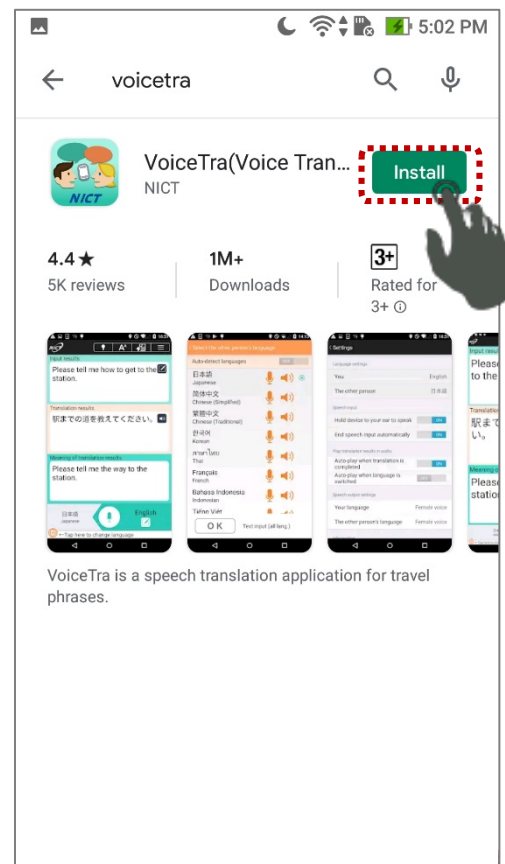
5:02 PM

voicetra

NICT

VoiceTra(Voice Tran...
NICT

Install

4.4 ★
5K reviews

1M+
Downloads

3+
Rated for 3+ ⓘ

Input results
Please tell me how to get to the station.
Translation results
駅までの道を教えてください。
Meaning of translation results
Please tell me the way to the station.
日本語
Japanese
English
Tap here to change language

Select the other person's language
Auto-detect languages
日本語
Japanese
简体中文
Chinese (Simplified)
繁體中文
Chinese (Traditional)
한국어
Korean
ภาษาไทย
Thai
Français
French
Bahasa Indonesia
Indonesian
Tiếng Việt
OK
Text input (all lang.)

Settings
Language settings
You
English
The other person
日本語
Speech input
Hold device to your ear to speak
ON
End speech input automatically
ON
Play translation results in audio
Auto-play when translation is completed
ON
Auto-play when language is switched
OFF
Speech output settings
Your language
Female voice
The other person's language
Female voice

Input results
Please tell me to the
Translation
駅まで
い。
Meaning
Please
station

VoiceTra is a speech translation application for travel phrases.